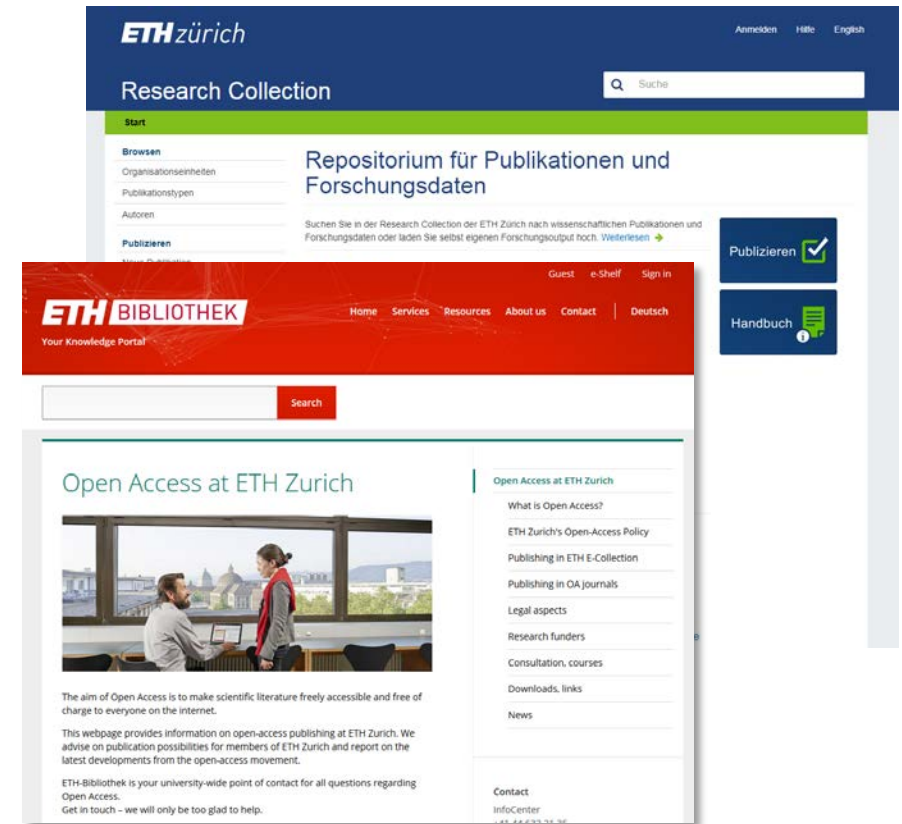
ETH zürich

Anmelden Hilfe English

Research Collection

Suche

Start

Browsen

Organisationseinheiten

Publikationstypen

Autoren

Publizieren

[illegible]

Repositorium für Publikationen und Forschungsdaten

Suchen Sie in der Research Collection der ETH Zürich nach wissenschaftlichen Publikationen und Forschungsdaten oder laden Sie selbst eigenen Forschungsoutput hoch. Weiterlesen

Publizieren

Handbuch

Guest e-Shelf Sign in

ETH BIBLIOTHEK

Your Knowledge Portal

Home Services Resources About us Contact Deutsch

Search

Open Access at ETH Zurich

The aim of Open Access is to make scientific literature freely accessible and free of charge to everyone on the internet.

This webpage provides information on open-access publishing at ETH Zurich. We advise on publication possibilities for members of ETH Zurich and report on the latest developments from the open-access movement.

ETH-Bibliothek is your university-wide point of contact for all questions regarding Open Access.
Get in touch – we will only be too glad to help.

Open Access at ETH Zurich

What is Open Access?

ETH Zurich's Open-Access Policy

Publishing in ETH E-Collection

Publishing in OA journals

Legal aspects

Research funders

Consultation, courses

Downloads, links

News

Contact

InfoCenter

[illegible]